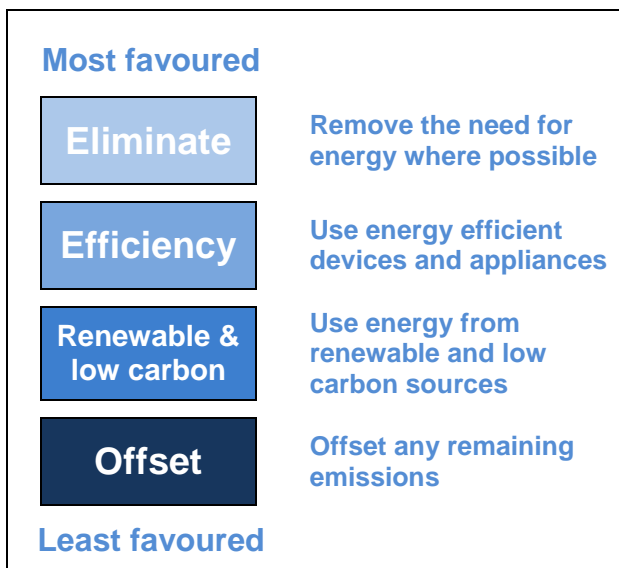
Most favoured

Eliminate

Remove the need for energy where possible

Efficiency

Use energy efficient devices and appliances

Renewable & low carbon

Use energy from renewable and low carbon sources

Offset

Offset any remaining emissions

Least favoured